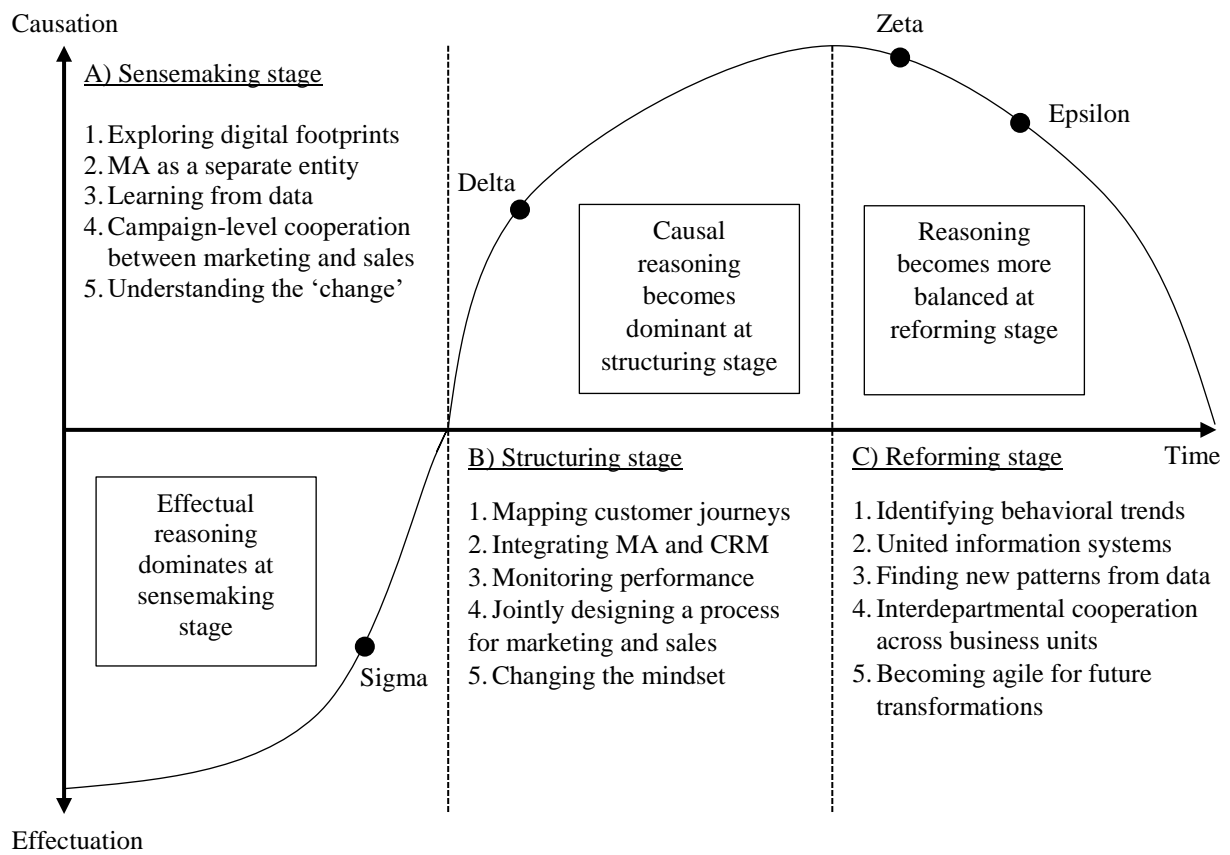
Causation

A) Sensemaking stage

1. Exploring digital footprints
2. MA as a separate entity
3. Learning from data
4. Campaign-level cooperation between marketing and sales
5. Understanding the 'change'

Delta

Causal reasoning becomes dominant at structuring stage

Zeta

Epsilon

Reasoning becomes more balanced at reforming stage

Effectual reasoning dominates at sensemaking stage

Sigma

B) Structuring stage

1. Mapping customer journeys
2. Integrating MA and CRM
3. Monitoring performance
4. Jointly designing a process for marketing and sales
5. Changing the mindset

C) Reforming stage

1. Identifying behavioral trends
2. United information systems
3. Finding new patterns from data
4. Interdepartmental cooperation across business units
5. Becoming agile for future transformations

Time

Effectuation